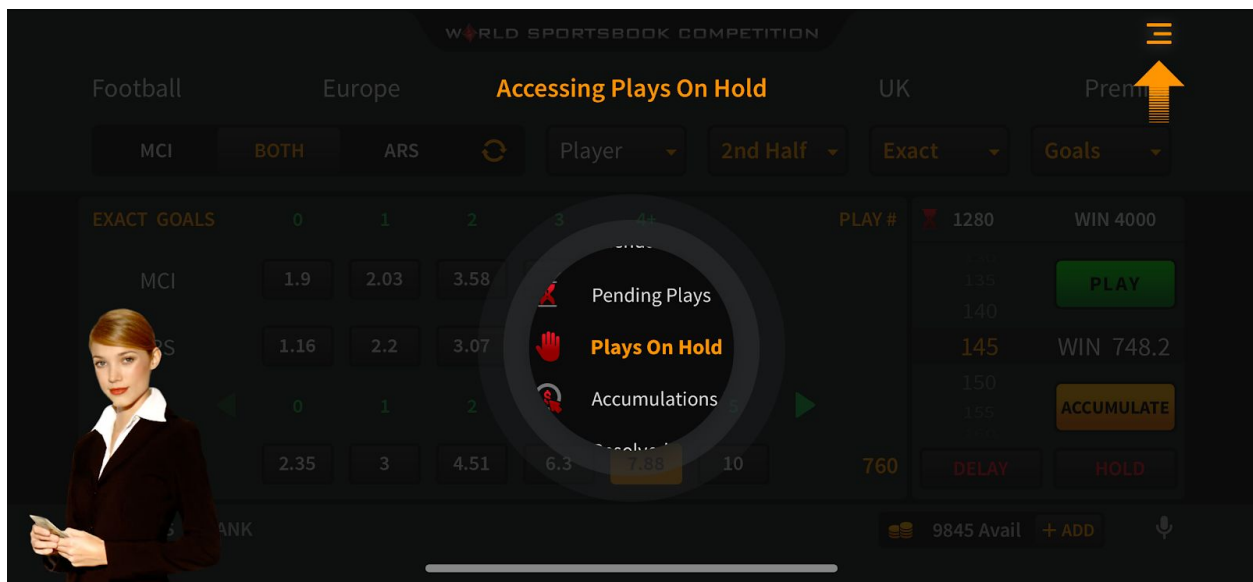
WORLD SPORTSBOOK COMPETITION

Football Europe Accessing Plays On Hold UK Prem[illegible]

MCI BOTH ARS

Player 2nd Half Exact Goals

EXACT GOALS 0 1 2 3 4+ PLAY # 1280 WIN 4000

MCI 1.9 2.03 3.58

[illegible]S 1.16 2.2 3.07

0 1 2 5

2.35 3 4.51 6.3 7.88 10 760

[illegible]

Pending Plays

Plays On Hold

Accumulations

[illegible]

135
140
145 WIN 748.2
150
155

PLAY

ACCUMULATE

DELAY HOLD

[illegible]ANK

9845 Avail + ADD